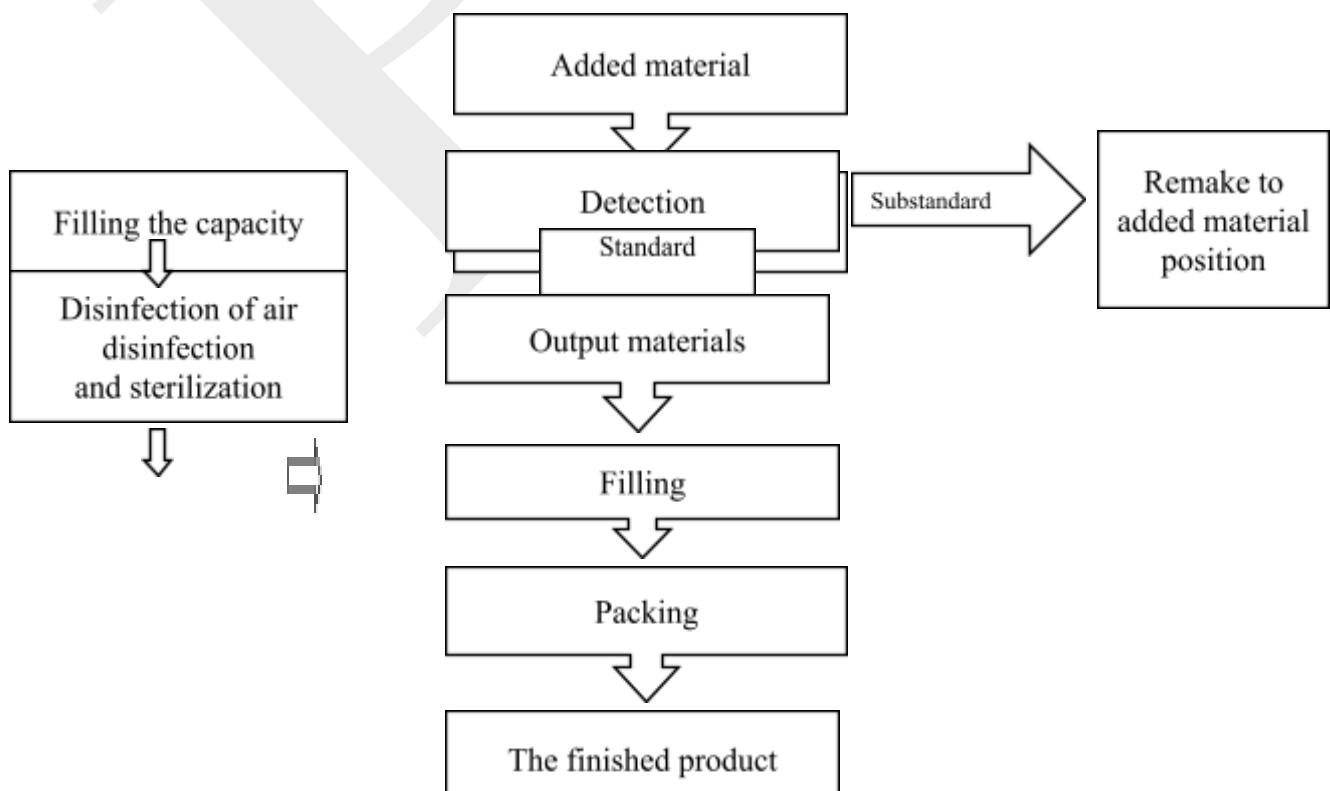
Added material

Detection

Standard

Substandard

Remake to added material position

Filling the capacity

Disinfection of air disinfection and sterilization

Output materials

Filling

Packing

The finished product